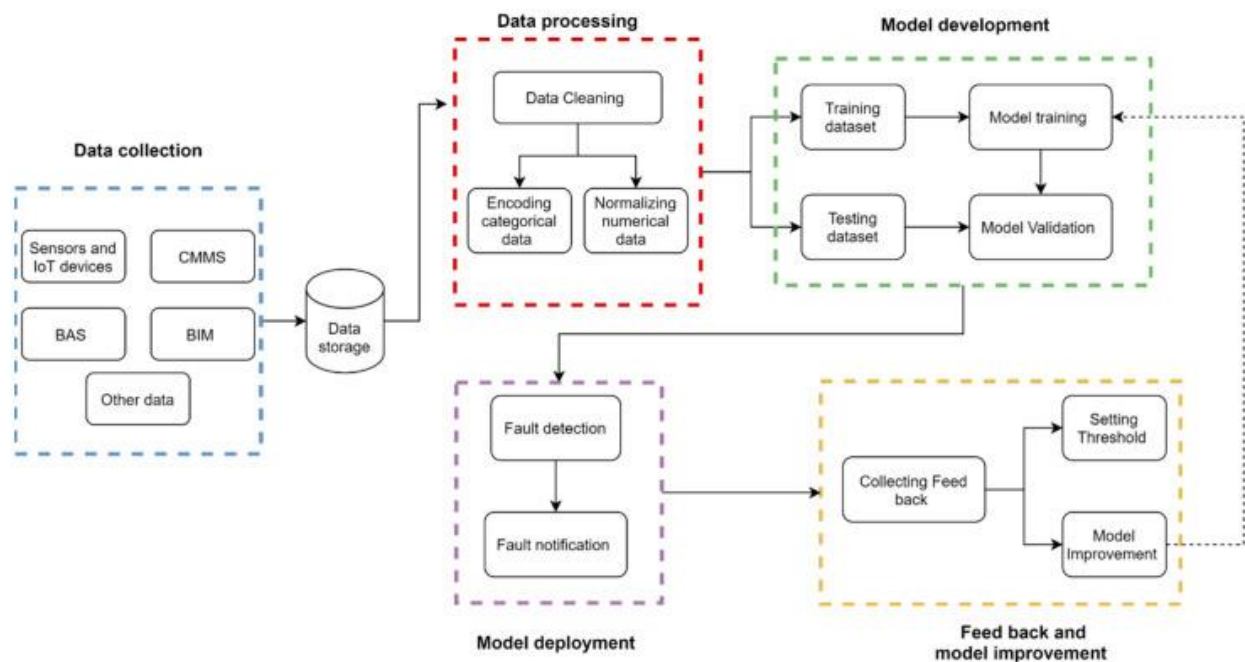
Data collection

Sensors and IoT devices

CMMS

BAS

BIM

Other data

Data storage

Data processing

Data Cleaning

Encoding categorical data

Normalizing numerical data

Model development

Training dataset

Model training

Testing dataset

Model Validation

Model deployment

Fault detection

Fault notification

Feed back and model improvement

Collecting Feed back

Setting Threshold

Model Improvement